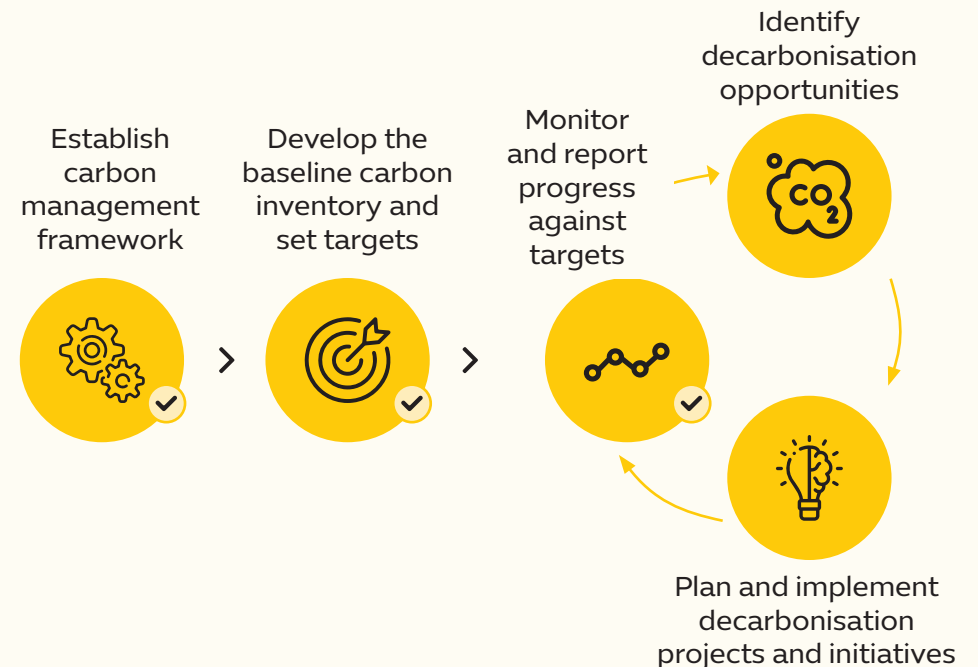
Establish carbon management framework

Develop the baseline carbon inventory and set targets

Monitor and report progress against targets

Identify decarbonisation opportunities

$CO_2$

Plan and implement decarbonisation projects and initiatives